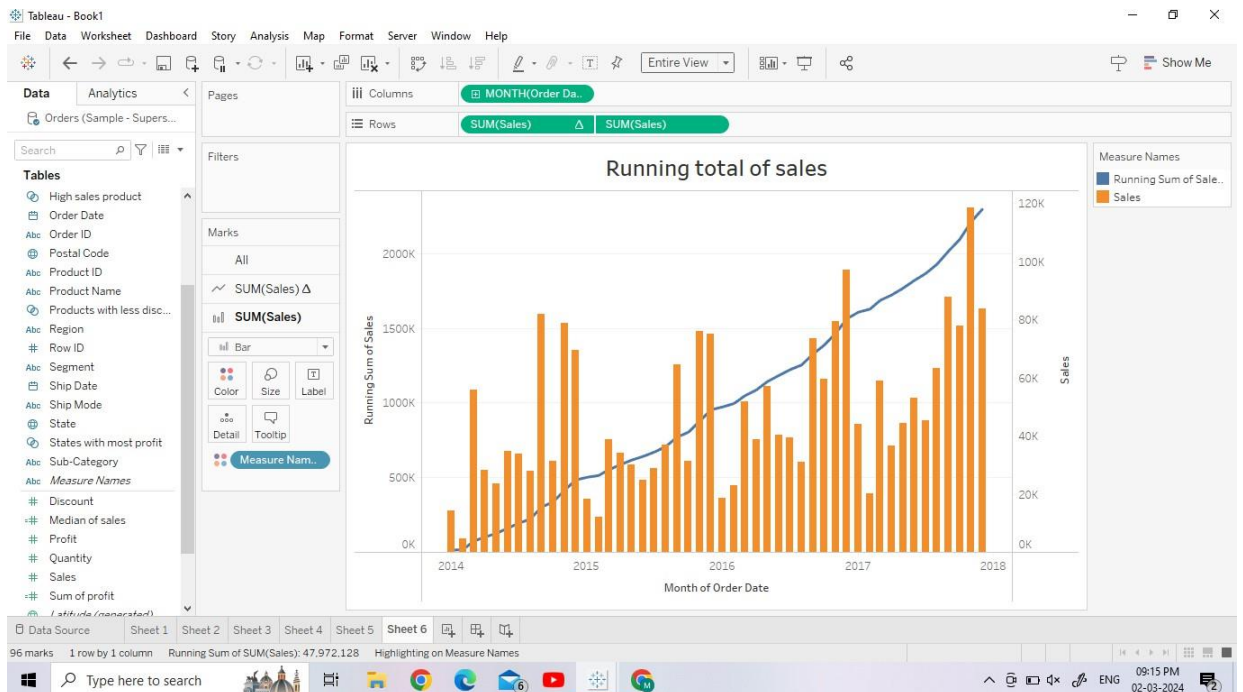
Tableau - Book1

File Data Worksheet Dashboard Story Analysis Map Format Server Window Help

Entire View

Show Me

Data Analytics

Orders (Sample - Supers...

Search

Tables

High sales product
Order Date
Order ID
Postal Code
Product ID
Product Name
Products with less disc...
Region
Row ID
Segment
Ship Date
Ship Mode
State
States with most profit
Sub-Category
Measure Names
Discount
Median of sales
Profit
Quantity
Sales
Sum of profit
Latitude (generated)

Pages

Columns MONTH(Order Da..

Rows SUM(Sales) Δ SUM(Sales)

Filters

Marks

All

SUM(Sales) Δ

SUM(Sales)

Bar

Color Size Label

Detail Tooltip

Measure Nam..

Running total of sales

Running Sum of Sales

2000K
1500K
1000K
500K
0K

120K
100K
80K
60K
40K
20K
0K

Sales

2014 2015 2016 2017 2018

Month of Order Date

Measure Names

Running Sum of Sale..

Sales

Data Source Sheet 1 Sheet 2 Sheet 3 Sheet 4 Sheet 5 Sheet 6

96 marks 1 row by 1 column Running Sum of SUM(Sales): 47,972,128 Highlighting on Measure Names

Type here to search

ENG 09:15 PM 02-03-2024